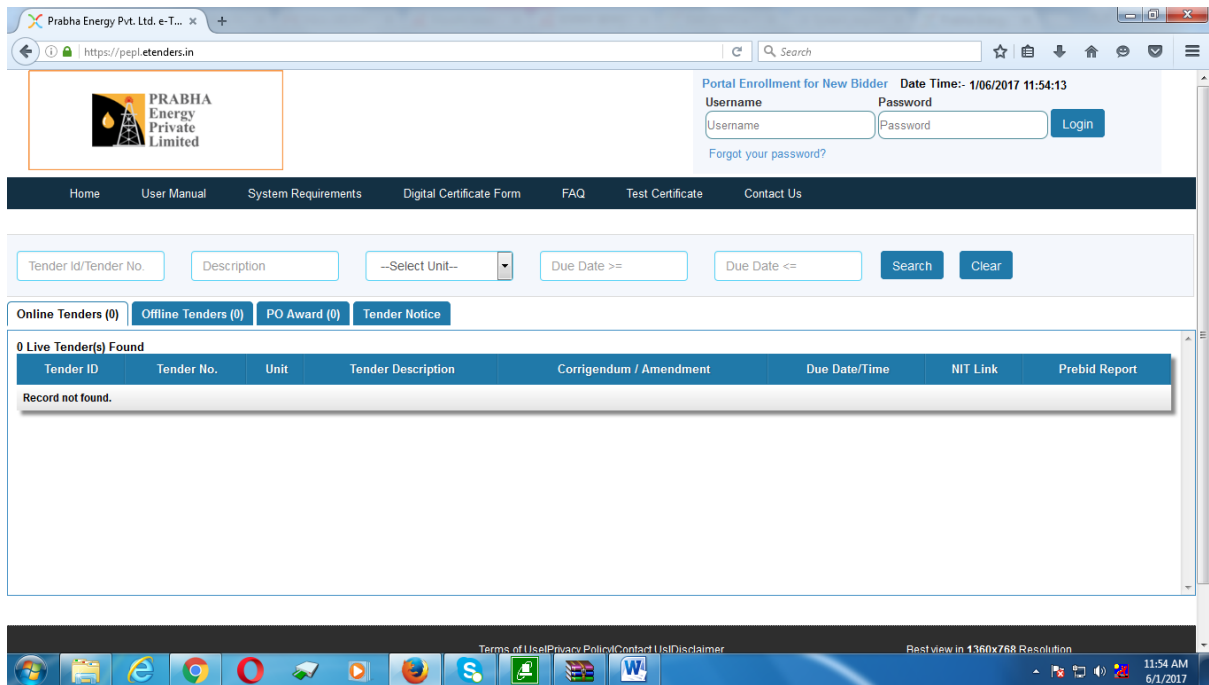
Prabha Energy Pvt. Ltd. e-T... ×

https://pepl.etenders.in

Search

PRABHA
Energy
Private
Limited

Portal Enrollment for New Bidder Date Time:- 1/06/2017 11:54:13

Username
Username

Password
Password

Login

Forgot your password?

Home User Manual System Requirements Digital Certificate Form FAQ Test Certificate Contact Us

Tender Id/Tender No.

Description

--Select Unit--

Due Date >=

Due Date <=

Search

Clear

Online Tenders (0) Offline Tenders (0) PO Award (0) Tender Notice

0 Live Tender(s) Found

| Tender ID | Tender No. | Unit | Tender Description | Corrigendum / Amendment | Due Date/Time | NIT Link | Prebid Report |
|---|---|---|---|---|---|---|---|
| Record not found. | | | | | | | |

Terms of Use|Privacy Policy|Contact Us|Disclaimer

Best view in 1360x768 Resolution

11:54 AM
6/1/2017